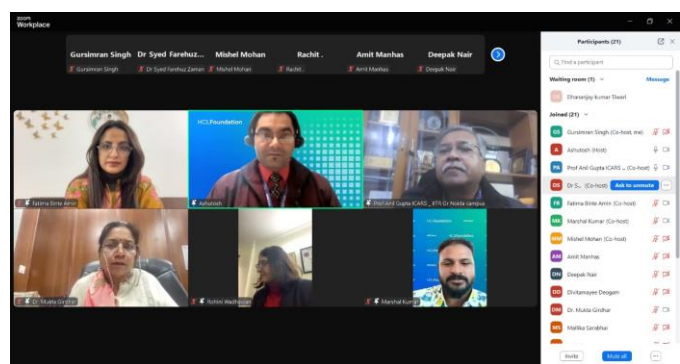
zoom Workplace

Gursimran Singh
Gursimran Singh
Dr Syed Farehuz...
Dr Syed Farehuz Zaman
Mishel Mohan
Mishel Mohan
Rachit .
Rachit .
Amit Manhas
Amit Manhas
Deepak Nair
Deepak Nair

HCLFoundation

Fatima Binte Amir
Ashutosh
Prof Anil Gupta ICARS _ IITI Gr Noida campus
Dr. Mukta Girdhar
Rohini Wadhawan
Marshal Kumar

Participants (21)
Find a participant
Waiting room (1)
Message
Dhananjay Kumar Tiwari
Joined (21)
Gursimran Singh (Co-host, me)
Ashutosh (Host)
Prof Anil Gupta ICARS _ (Co-host)
Dr S... (Co-host)
Ask to unmute
Fatima Binte Amir (Co-host)
Marshal Kumar (Co-host)
Mishel Mohan (Co-host)
Amit Manhas
Deepak Nair
Divitamoyee Deogam
Dr. Mukta Girdhar
Mallika Sarabhai
Invite
Mute all
...